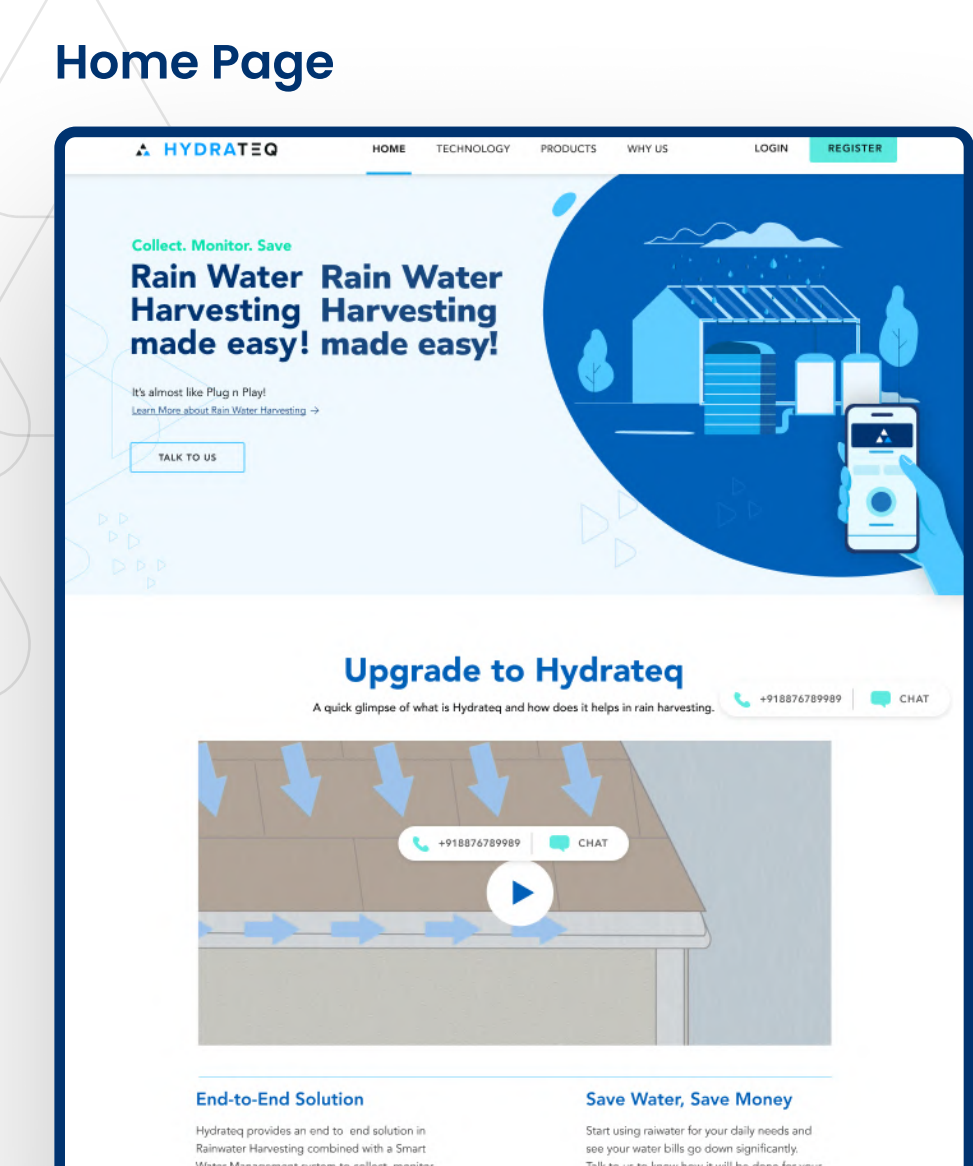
Home Page

HYDRATEQ

HOME TECHNOLOGY PRODUCTS WHY US LOGIN REGISTER

Collect. Monitor. Save

Rain Water Harvesting made easy! Rain Water Harvesting made easy!

It's almost like Plug n Play!

Learn More about Rain Water Harvesting →

TALK TO US

Upgrade to Hydrateq

A quick glimpse of what is Hydrateq and how does it helps in rain harvesting.

+918876789989 CHAT

+918876789989 CHAT

End-to-End Solution

Hydrateq provides an end to end solution in Rainwater Harvesting combined with a Smart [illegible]

Save Water, Save Money

Start using raiwater for your daily needs and see your water bills go down significantly. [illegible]